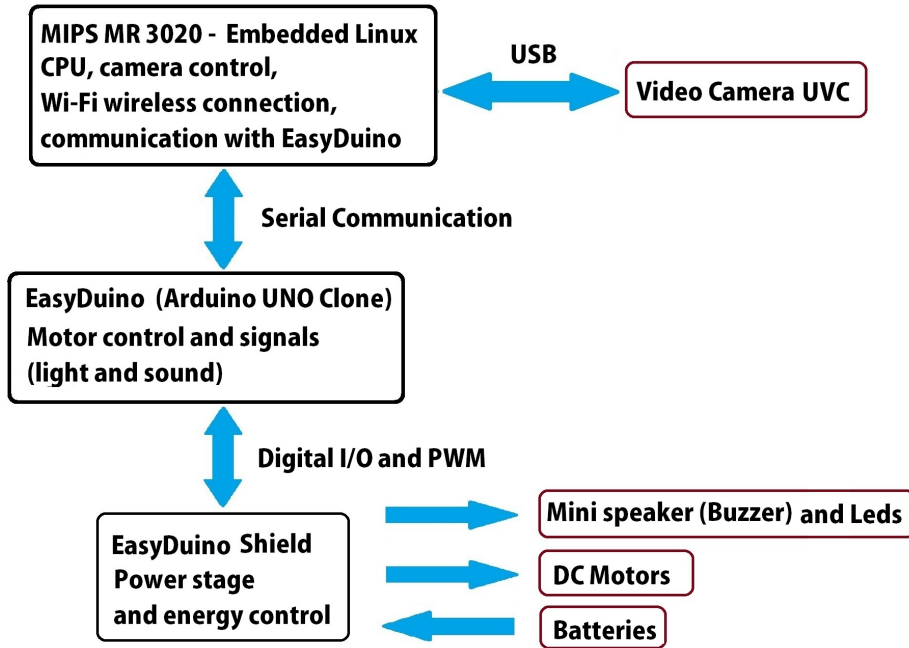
MIPS MR 3020 - Embedded Linux
CPU, camera control,
Wi-Fi wireless connection,
communication with EasyDuino

USB

Video Camera UVC

Serial Communication

EasyDuino (Arduino UNO Clone)
Motor control and signals
(light and sound)

Digital I/O and PWM

EasyDuino Shield
Power stage
and energy control

Mini speaker (Buzzer) and Leds

DC Motors

Batteries